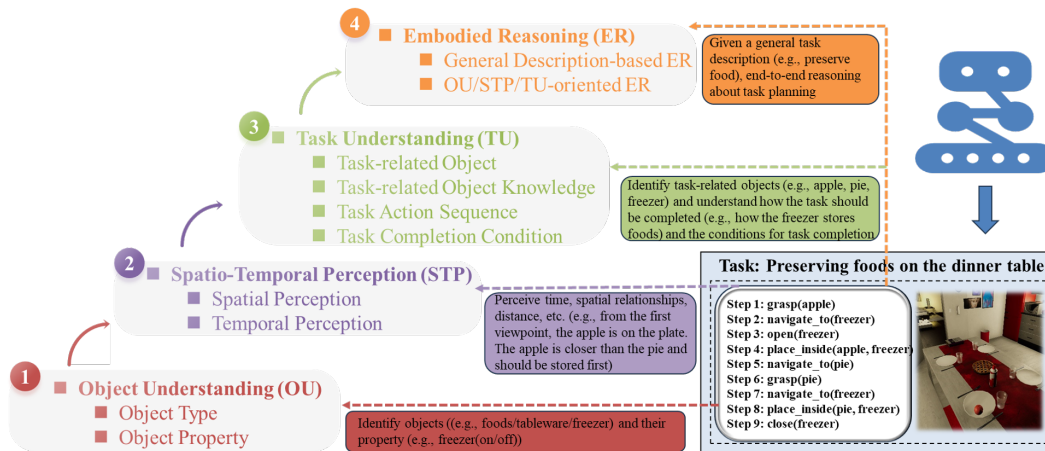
4 Embodied Reasoning (ER)
General Description-based ER
OU/STP/TU-oriented ER

Given a general task description (e.g., preserve food), end-to-end reasoning about task planning

3 Task Understanding (TU)
Task-related Object
Task-related Object Knowledge
Task Action Sequence
Task Completion Condition

Identify task-related objects (e.g., apple, pie, freezer) and understand how the task should be completed (e.g., how the freezer stores foods) and the conditions for task completion

2 Spatio-Temporal Perception (STP)
Spatial Perception
Temporal Perception

Perceive time, spatial relationships, distance, etc. (e.g., from the first viewpoint, the apple is on the plate. The apple is closer than the pie and should be stored first)

1 Object Understanding (OU)
Object Type
Object Property

Identify objects ((e.g., foods/tableware/freezer) and their property (e.g., freezer(on/off))

Task: Preserving foods on the dinner table

Step 1: grasp(apple)
Step 2: navigate_to(freezer)
Step 3: open(freezer)
Step 4: place_inside(apple, freezer)
Step 5: navigate_to(pie)
Step 6: grasp(pie)
Step 7: navigate_to(freezer)
Step 8: place_inside(pie, freezer)
Step 9: close(freezer)